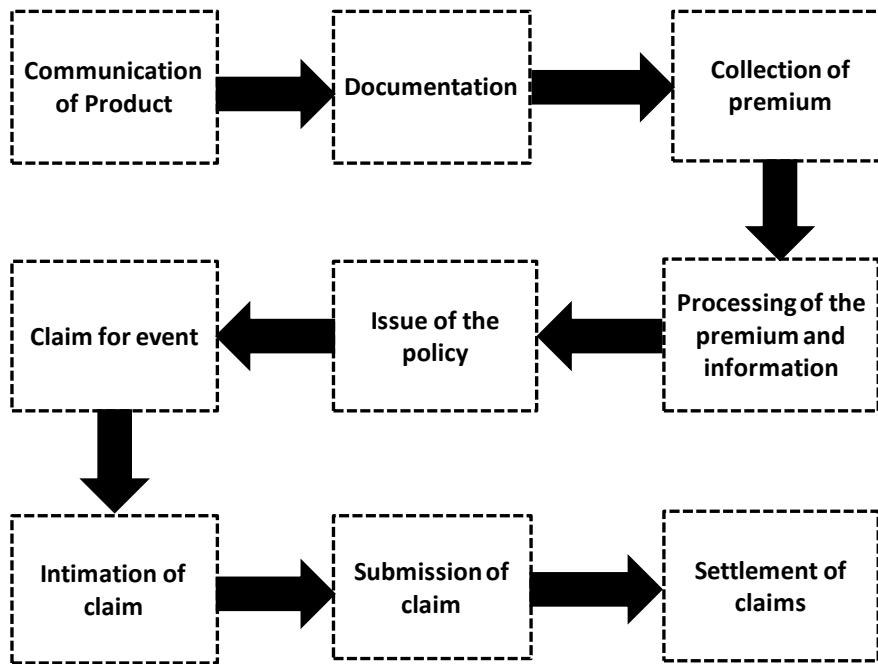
Communication of Product

Documentation

Collection of premium

Processing of the premium and information

Issue of the policy

Claim for event

Intimation of claim

Submission of claim

Settlement of claims